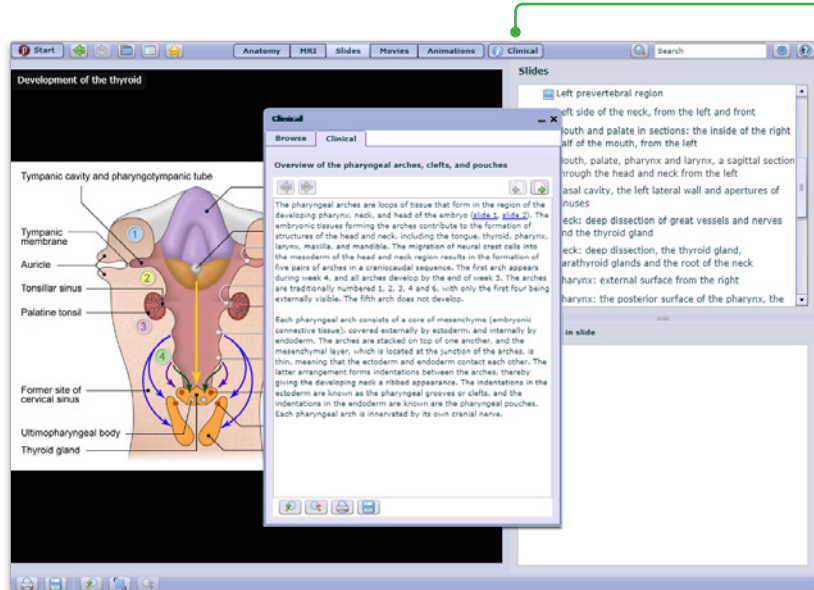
Start

Anatomy | MRI | Slides | Movies | Animations | Clinical

Search

Development of the thyroid

Tympanic cavity and pharyngotympanic tube

Tympanic membrane

Auricle

Tonsillar sinus

Palatine tonsil

Former site of cervical sinus

Ultimopharyngeal body

Thyroid gland

1
2
3
4

Slides

Left prevertebral region
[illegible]eft side of the neck, from the left and front
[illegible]outh and palate in sections: the inside of the right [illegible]alf of the mouth, from the left
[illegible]outh, palate, pharynx and larynx, a sagittal section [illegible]hrough the head and neck from the left
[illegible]asal cavity, the left lateral wall and apertures of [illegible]inuses
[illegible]eck: deep dissection of great vessels and nerves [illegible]nd the thyroid gland
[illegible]eck: deep dissection, the thyroid gland, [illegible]arathyroid glands and the root of the neck
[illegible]harynx: external surface from the right
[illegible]harynx: the posterior surface of the pharynx, the

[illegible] in slide

Clinical

Browse | Clinical

Overview of the pharyngeal arches, clefts, and pouches

The pharyngeal arches are loops of tissue that form in the region of the developing pharynx, neck, and head of the embryo (slide 1, slide 2). The embryonic tissues forming the arches contribute to the formation of structures of the head and neck, including the tongue, thyroid, pharynx, larynx, maxilla, and mandible. The migration of neural crest cells into the mesoderm of the head and neck region results in the formation of five pairs of arches in a craniocaudal sequence. The first arch appears during week 4, and all arches develop by the end of week 5. The arches are traditionally numbered 1, 2, 3, 4 and 6, with only the first four being externally visible. The fifth arch does not develop.

Each pharyngeal arch consists of a core of mesenchyme (embryonic connective tissue), covered externally by ectoderm, and internally by endoderm. The arches are stacked on top of one another, and the mesenchymal layer, which is located at the junction of the arches, is thin, meaning that the ectoderm and endoderm contact each other. The latter arrangement forms indentations between the arches, thereby giving the developing neck a ribbed appearance. The indentations in the ectoderm are known as the pharyngeal grooves or clefts, and the indentations in the endoderm are known are the pharyngeal pouches. Each pharyngeal arch is innervated by its own cranial nerve.